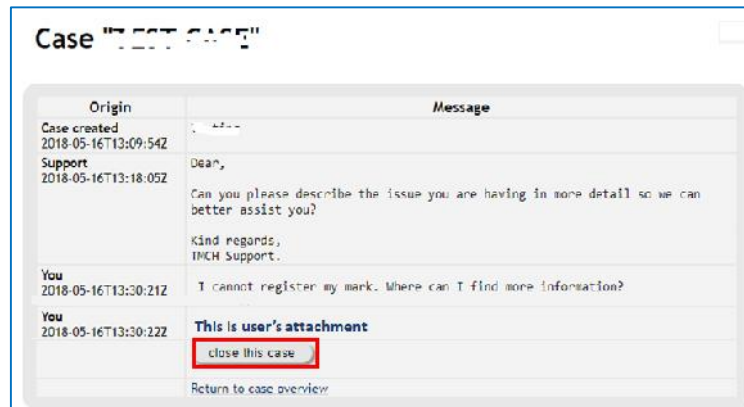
Case "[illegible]"

| Origin | Message |
|---|---|
| Case created 2018-05-16T13:09:54Z | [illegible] |
| Support 2018-05-16T13:18:05Z | Dear, Can you please describe the issue you are having in more detail so we can better assist you? Kind regards, TMCH Support. |
| You 2018-05-16T13:30:21Z | I cannot register my mark. Where can I find more information? |
| You 2018-05-16T13:30:22Z | This is user's attachment close this case |
| | Return to case overview |